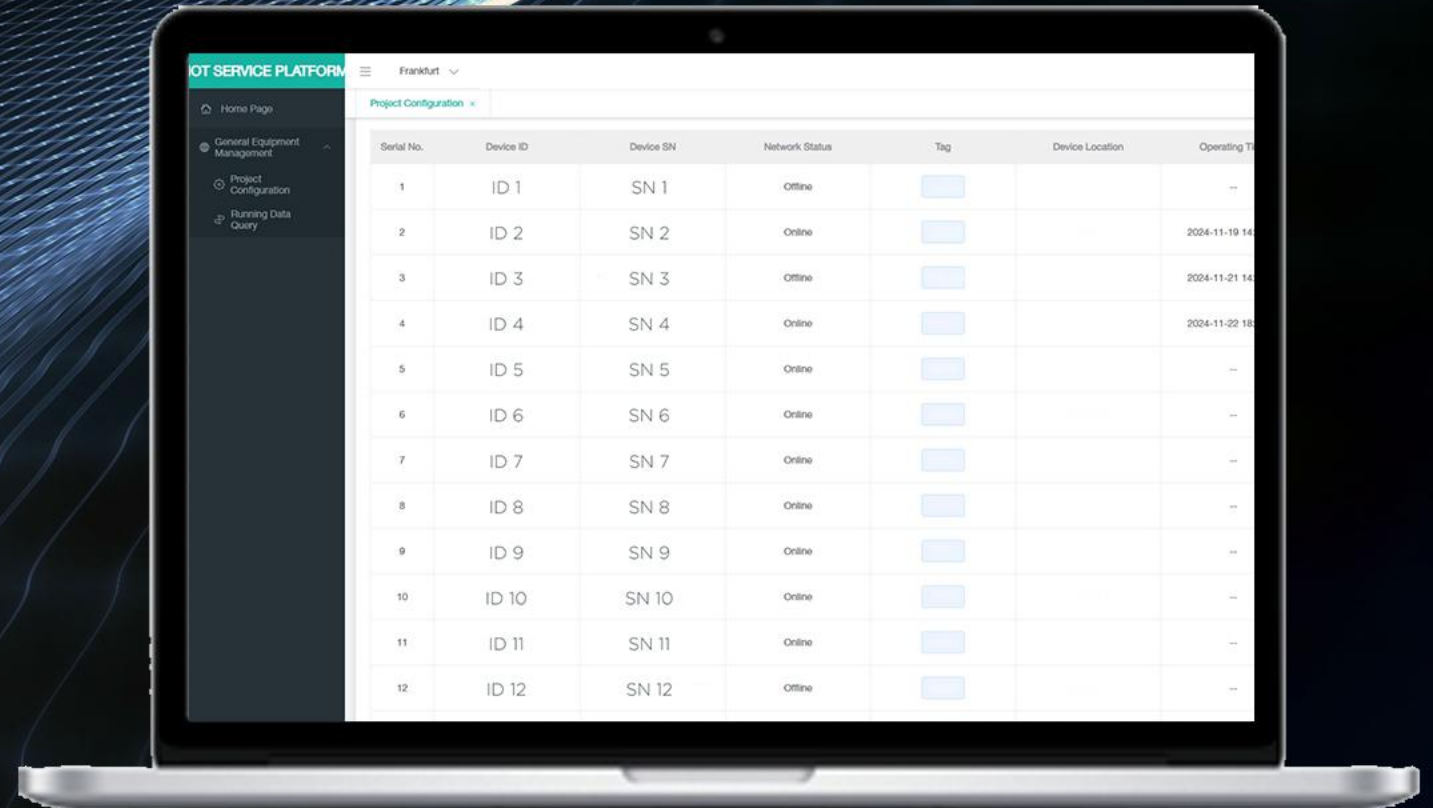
IOT SERVICE PLATFORM

Frankfurt

Home Page

General Equipment Management

Project Configuration

Running Data Query

Project Configuration ×

| Serial No. | Device ID | Device SN | Network Status | Tag | Device Location | Operating Ti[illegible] |
|---|---|---|---|---|---|---|
| 1 | ID 1 | SN 1 | Offline | | | -- |
| 2 | ID 2 | SN 2 | Online | | | 2024-11-19 14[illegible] |
| 3 | ID 3 | SN 3 | Offline | | | 2024-11-21 14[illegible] |
| 4 | ID 4 | SN 4 | Online | | | 2024-11-22 18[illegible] |
| 5 | ID 5 | SN 5 | Online | | | -- |
| 6 | ID 6 | SN 6 | Online | | | -- |
| 7 | ID 7 | SN 7 | Online | | | -- |
| 8 | ID 8 | SN 8 | Online | | | -- |
| 9 | ID 9 | SN 9 | Online | | | -- |
| 10 | ID 10 | SN 10 | Online | | | -- |
| 11 | ID 11 | SN 11 | Online | | | -- |
| 12 | ID 12 | SN 12 | Offline | | | -- |